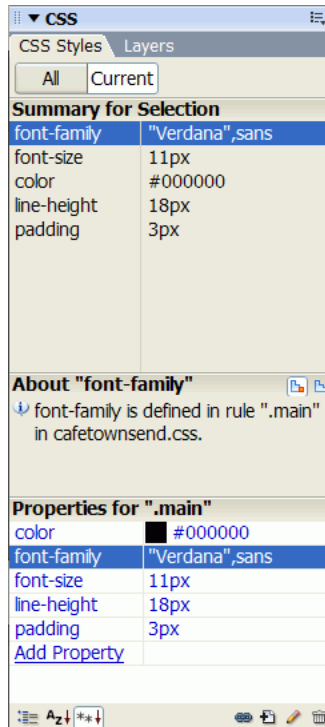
▼ CSS

CSS Styles Layers

All Current

Summary for Selection

| | |
|---|---|
| font-family | "Verdana",sans |
| font-size | 11px |
| color | #000000 |
| line-height | 18px |
| padding | 3px |

About "font-family"

font-family is defined in rule ".main" in cafetownsend.css.

Properties for ".main"

| | |
|---|---|
| color | #000000 |
| font-family | "Verdana",sans |
| font-size | 11px |
| line-height | 18px |
| padding | 3px |
| Add Property | |

Az↓ **↓